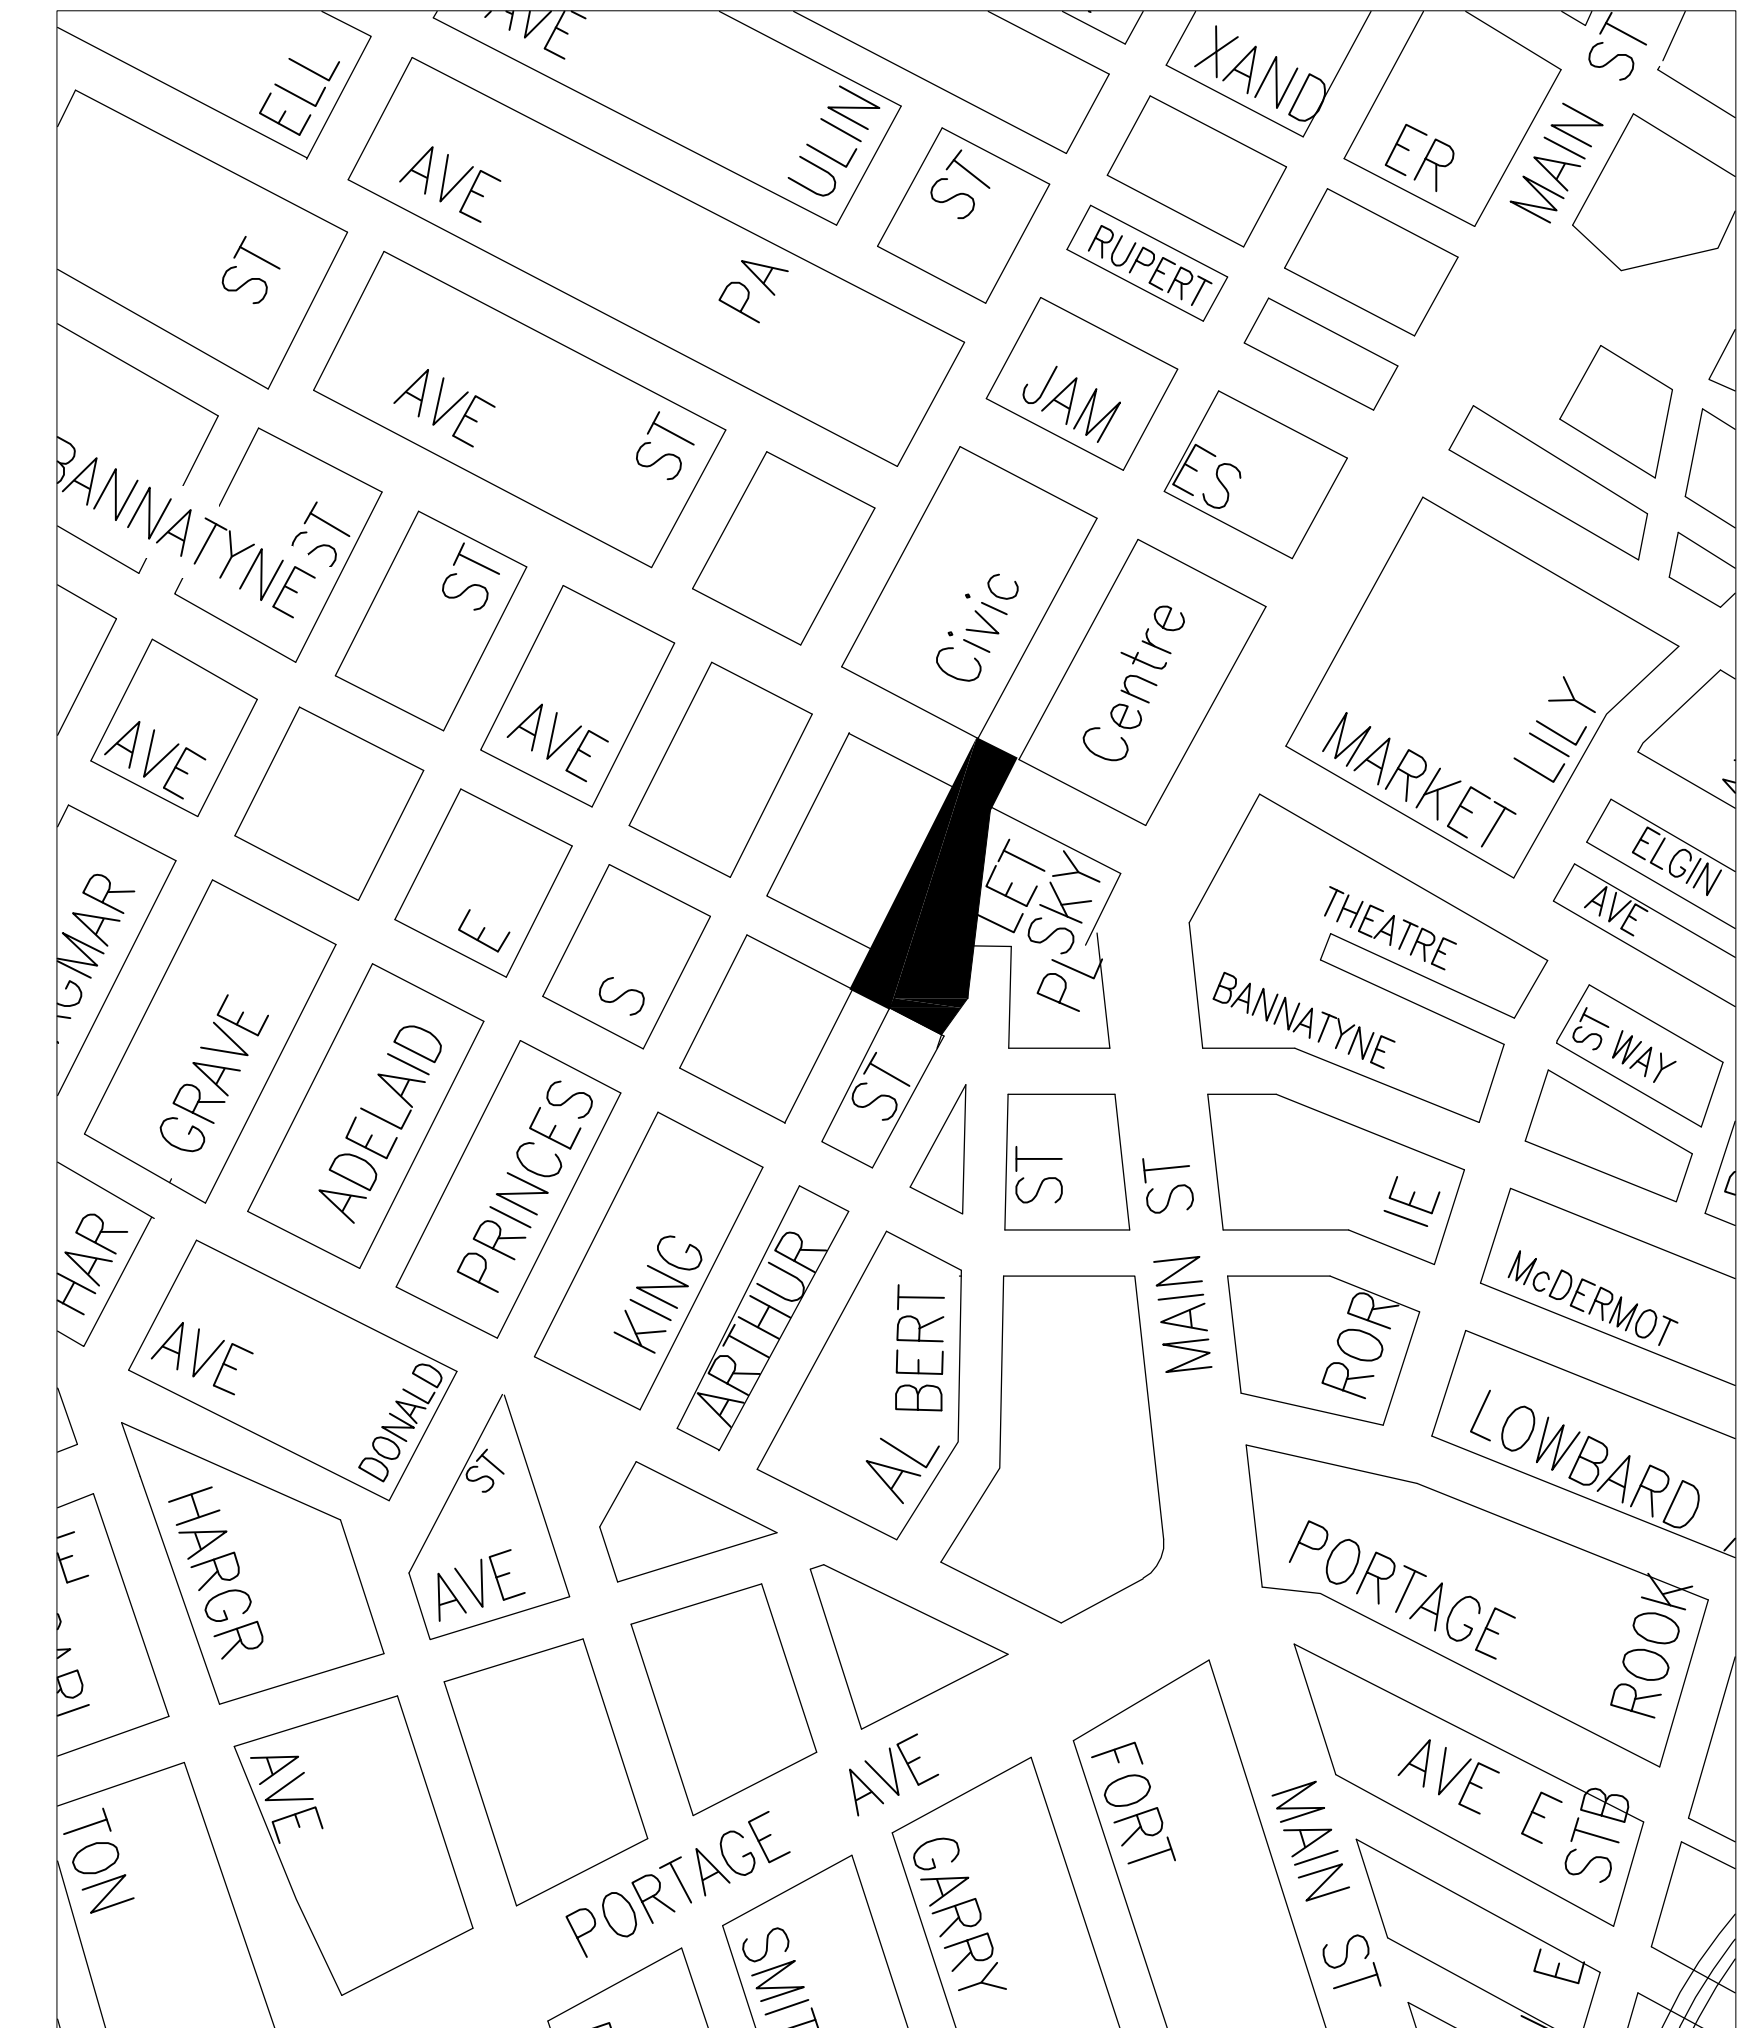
AVE
ELL
XAND
ER
MAIN ST
AVE
ULIN
ST
RUPERT
ST
PA
AVE
ST
JAM
ES
BANNATYNE
ST
ST
Civic
Centre
MARKET
LILY
AVE
AVE
ELGIN
AVE
LET
PLSKY
THEATRE
E
S
BANNATYNE
ST WAY
GMAR
GRAVE
ADELAID
PRINCES
ST
ST
MAIN ST
IE
McDERMOT
HAR
KING
ARTHUR
AL BERT
MAIN
ROR
LOWBARD
AVE
DONALD
ST
AVE
HARGR
PORTAGE
ROOK
AVE
AVE E
STB
TON
PORTAGE AVE
GARRY
FORT
MAIN ST
SMIT
E